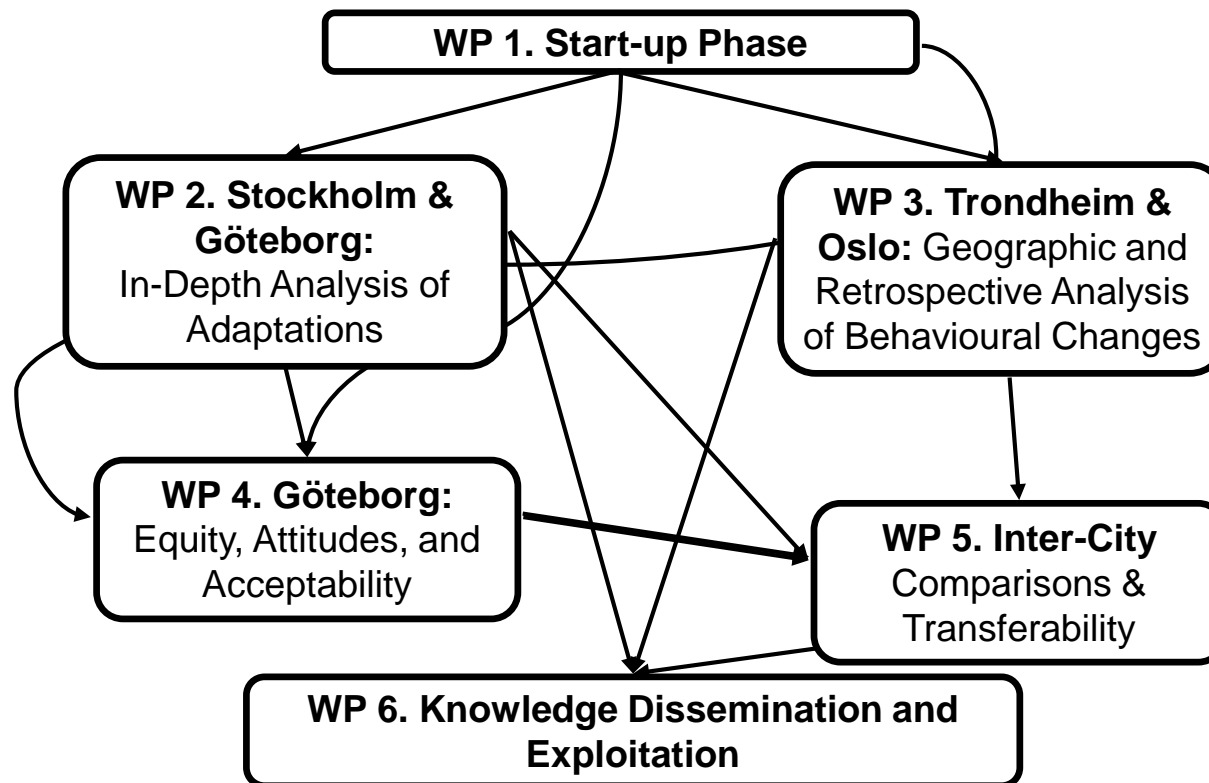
**WP 1. Start-up Phase**

**WP 2. Stockholm & Göteborg:** In-Depth Analysis of Adaptations

**WP 3. Trondheim & Oslo:** Geographic and Retrospective Analysis of Behavioural Changes

**WP 4. Göteborg:** Equity, Attitudes, and Acceptability

**WP 5. Inter-City** Comparisons & Transferability

**WP 6. Knowledge Dissemination and Exploitation**